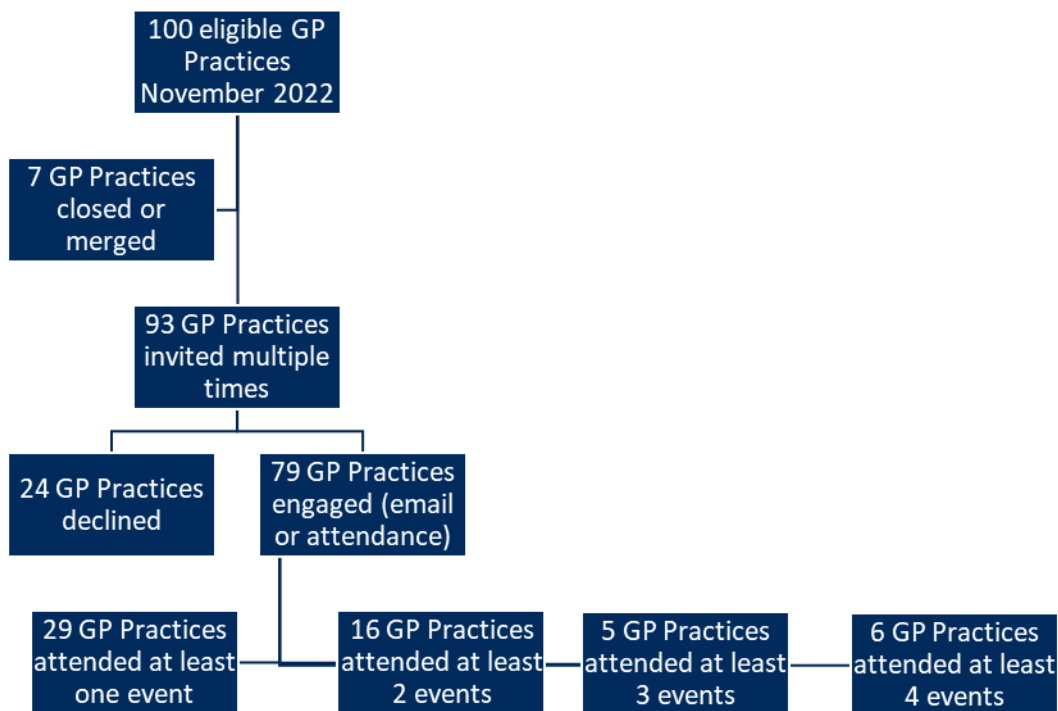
100 eligible GP Practices November 2022

7 GP Practices closed or merged

93 GP Practices invited multiple times

24 GP Practices declined

79 GP Practices engaged (email or attendance)

29 GP Practices attended at least one event

16 GP Practices attended at least 2 events

5 GP Practices attended at least 3 events

6 GP Practices attended at least 4 events